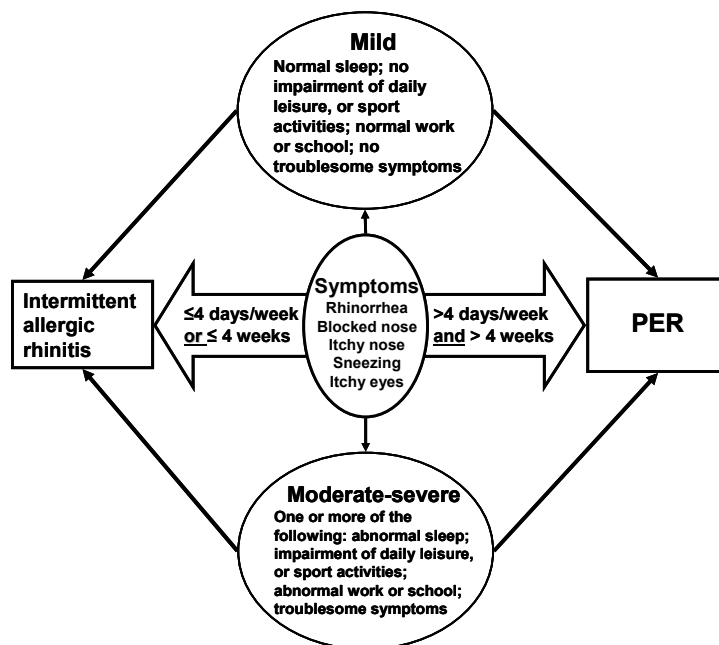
Mild
Normal sleep; no impairment of daily leisure, or sport activities; normal work or school; no troublesome symptoms

Intermittent allergic rhinitis

≤4 days/week or ≤ 4 weeks

Symptoms
Rhinorrhea
Blocked nose
Itchy nose
Sneezing
Itchy eyes

>4 days/week and > 4 weeks

PER

Moderate-severe
One or more of the following: abnormal sleep; impairment of daily leisure, or sport activities; abnormal work or school; troublesome symptoms